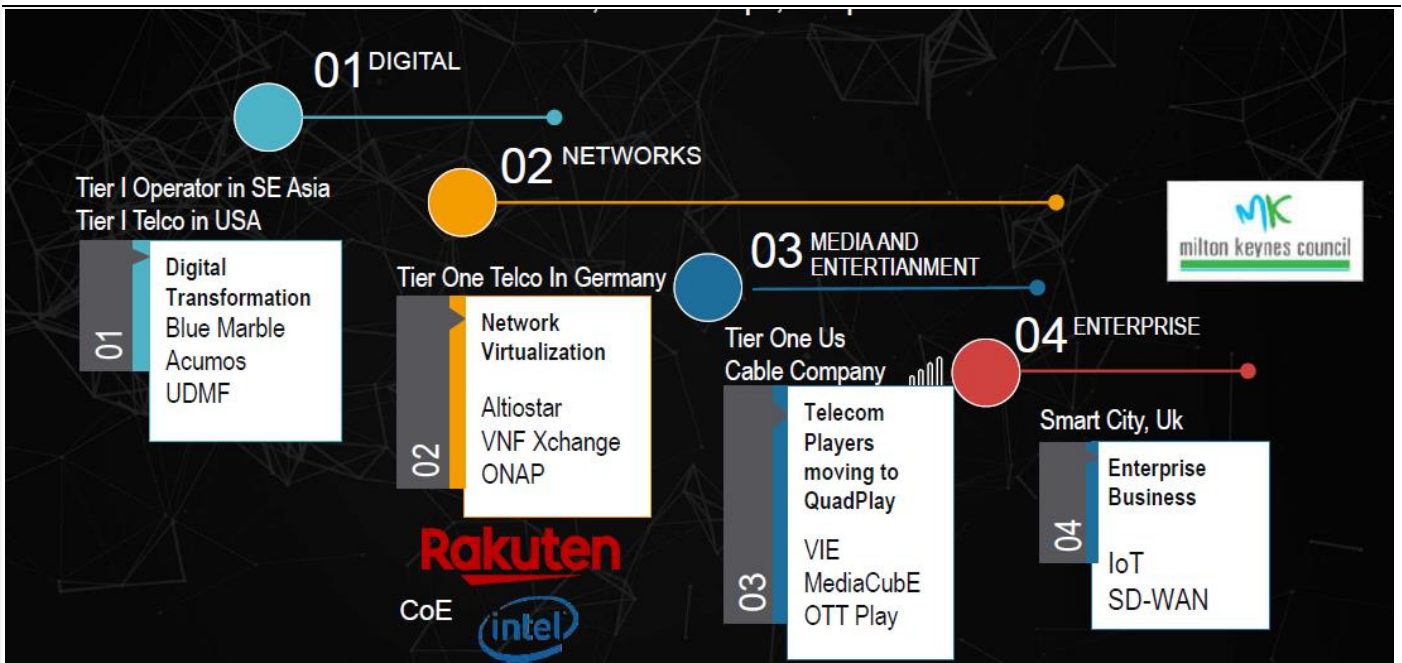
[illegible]

01 DIGITAL

02 NETWORKS

03 MEDIA AND ENTERTIANMENT

04 ENTERPRISE

MK
milton keynes council

Tier I Operator in SE Asia
Tier I Telco in USA

01
Digital Transformation
Blue Marble
Acumos
UDMF

Tier One Telco In Germany

02
Network Virtualization
Altiostar
VNF Xchange
ONAP

Rakuten
CoE
intel

Tier One Us Cable Company

03
Telecom Players moving to QuadPlay
VIE
MediaCubE
OTT Play

Smart City, Uk

04
Enterprise Business
IoT
SD-WAN